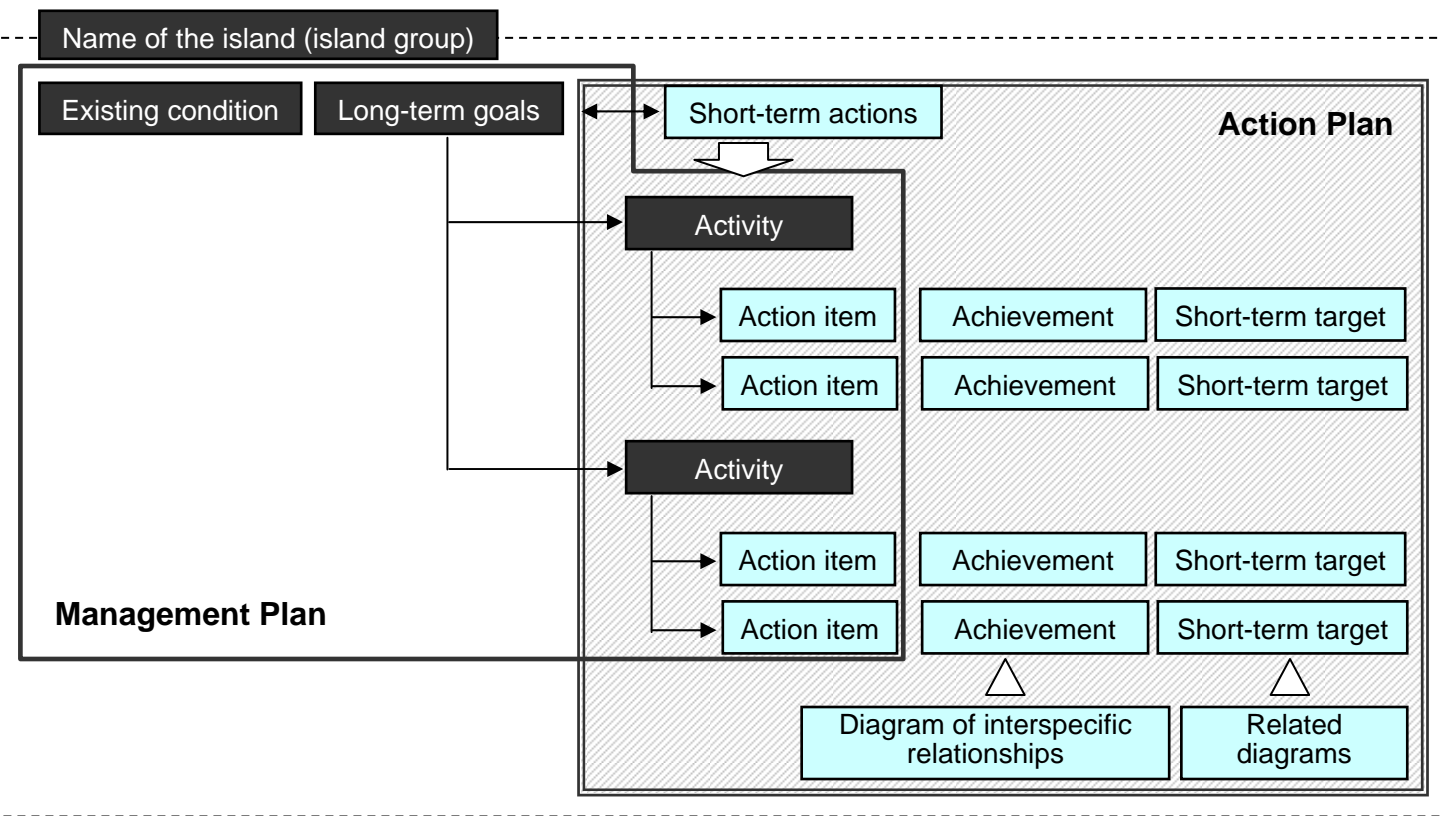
Name of the island (island group)

Existing condition

Long-term goals

Short-term actions

Action Plan

Activity

Action item

Achievement

Short-term target

Action item

Achievement

Short-term target

Activity

Action item

Achievement

Short-term target

Management Plan

Action item

Achievement

Short-term target

Diagram of interspecific relationships

Related diagrams